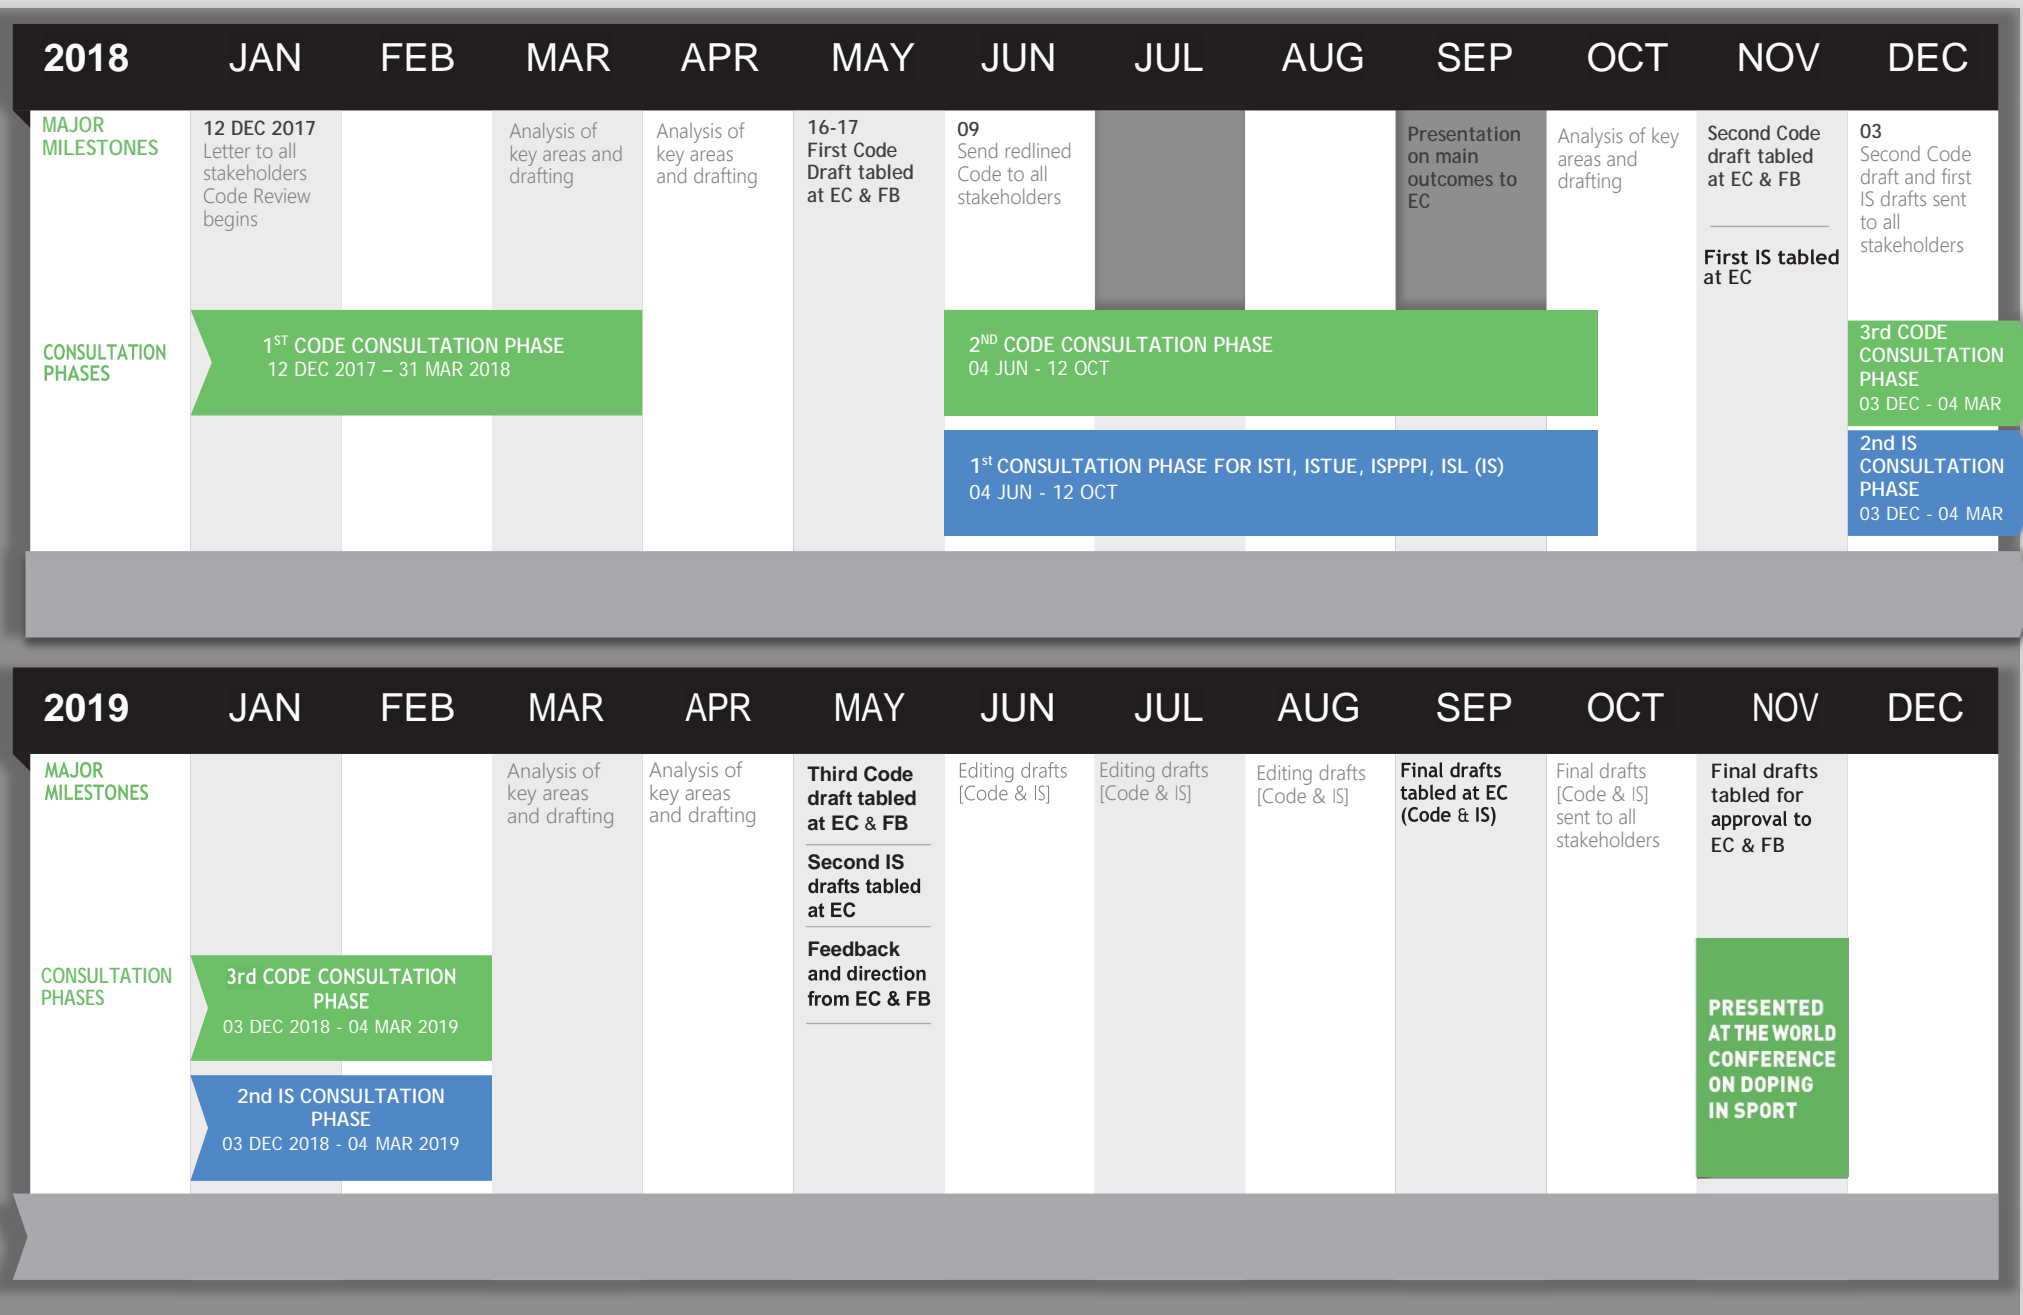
2018 JAN FEB MAR APR MAY JUN JUL AUG SEP OCT NOV DEC

MAJOR MILESTONES

12 DEC 2017
Letter to all stakeholders Code Review begins

Analysis of key areas and drafting

Analysis of key areas and drafting

16-17
First Code Draft tabled at EC & FB

09
Send redlined Code to all stakeholders

Presentation on main outcomes to EC

Analysis of key areas and drafting

Second Code draft tabled at EC & FB

First IS tabled at EC

03
Second Code draft and first IS drafts sent to all stakeholders

CONSULTATION PHASES

$1^{ST}$ CODE CONSULTATION PHASE
12 DEC 2017 – 31 MAR 2018

$2^{ND}$ CODE CONSULTATION PHASE
04 JUN - 12 OCT

3rd CODE CONSULTATION PHASE
03 DEC - 04 MAR

$1^{st}$ CONSULTATION PHASE FOR ISTI, ISTUE, ISPPPI, ISL (IS)
04 JUN - 12 OCT

2nd IS CONSULTATION PHASE
03 DEC - 04 MAR

2019 JAN FEB MAR APR MAY JUN JUL AUG SEP OCT NOV DEC

MAJOR MILESTONES

Analysis of key areas and drafting

Analysis of key areas and drafting

Third Code draft tabled at EC & FB

Second IS drafts tabled at EC

Feedback and direction from EC & FB

Editing drafts [Code & IS]

Editing drafts [Code & IS]

Editing drafts [Code & IS]

Final drafts tabled at EC (Code & IS)

Final drafts [Code & IS] sent to all stakeholders

Final drafts tabled for approval to EC & FB

CONSULTATION PHASES

3rd CODE CONSULTATION PHASE
03 DEC 2018 - 04 MAR 2019

2nd IS CONSULTATION PHASE
03 DEC 2018 - 04 MAR 2019

PRESENTED AT THE WORLD CONFERENCE ON DOPING IN SPORT